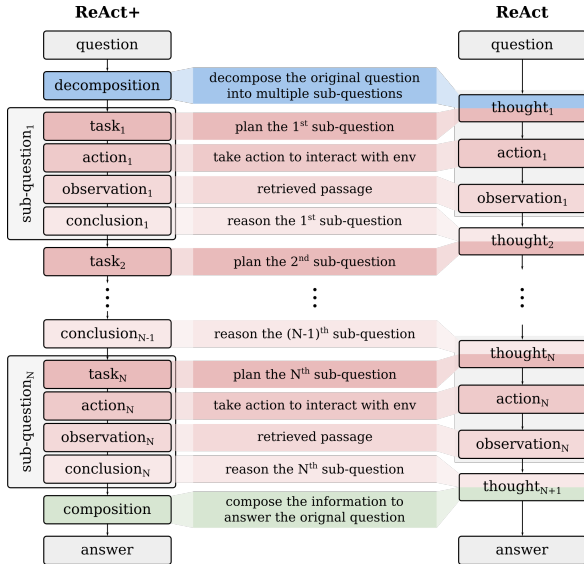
ReAct+

question

decomposition

sub-question$_1$

task$_1$

action$_1$

observation$_1$

conclusion$_1$

task$_2$

⋮

conclusion$_{N-1}$

sub-question$_N$

task$_N$

action$_N$

observation$_N$

conclusion$_N$

composition

answer

decompose the original question into multiple sub-questions

plan the 1$^{st}$ sub-question

take action to interact with env

retrieved passage

reason the 1$^{st}$ sub-question

plan the 2$^{nd}$ sub-question

⋮

reason the (N-1)$^{th}$ sub-question

plan the N$^{th}$ sub-question

take action to interact with env

retrieved passage

reason the N$^{th}$ sub-question

compose the information to answer the orignal question

ReAct

question

thought$_1$

action$_1$

observation$_1$

thought$_2$

⋮

thought$_N$

action$_N$

observation$_N$

thought$_{N+1}$

answer